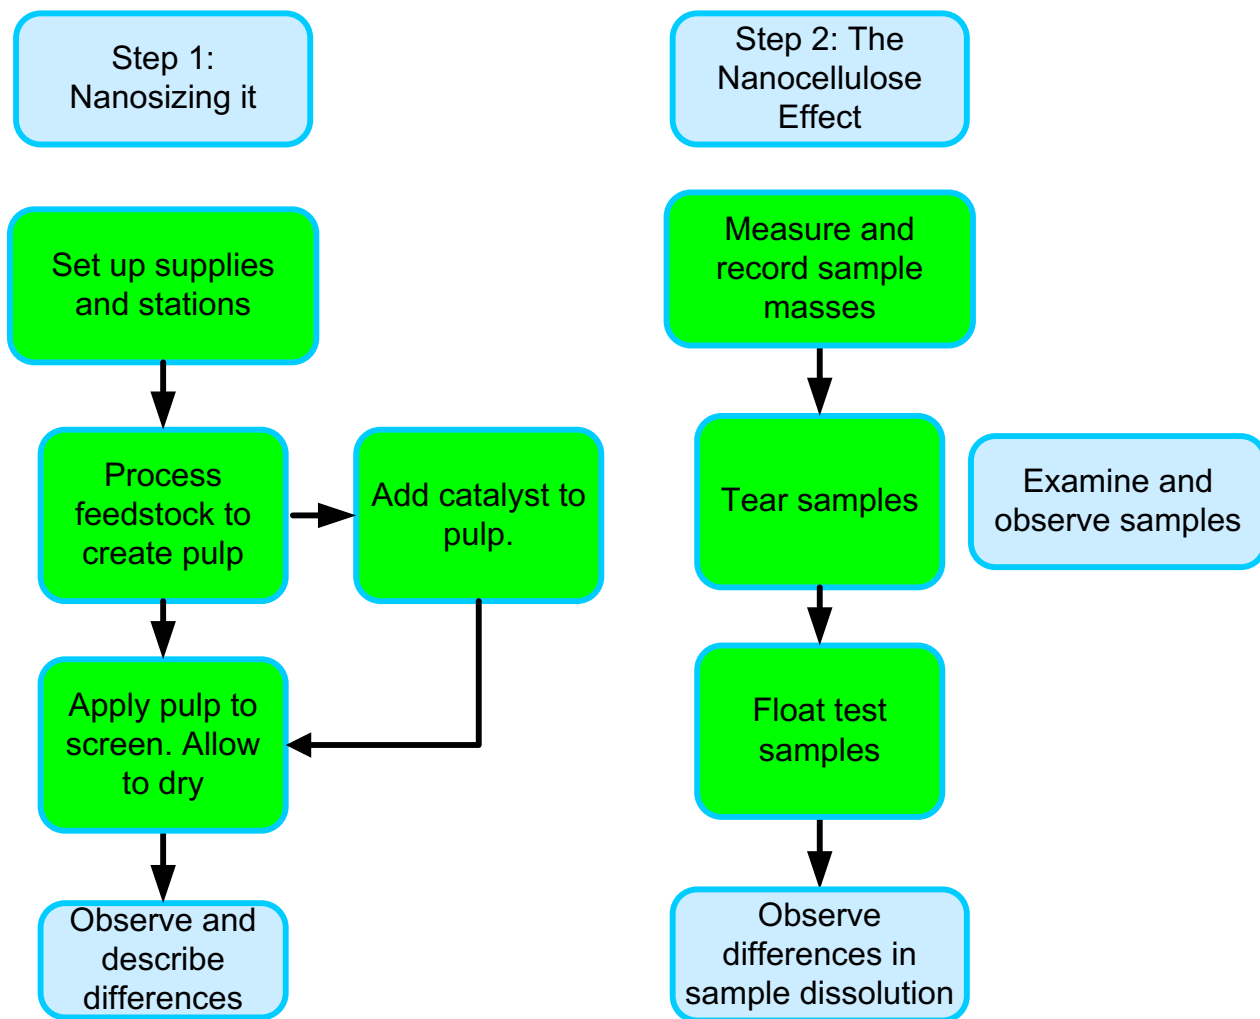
Step 1: Nanosizing it

Set up supplies and stations

Process feedstock to create pulp

Add catalyst to pulp.

Apply pulp to screen. Allow to dry

Observe and describe differences

Step 2: The Nanocellulose Effect

Measure and record sample masses

Tear samples

Examine and observe samples

Float test samples

Observe differences in sample dissolution